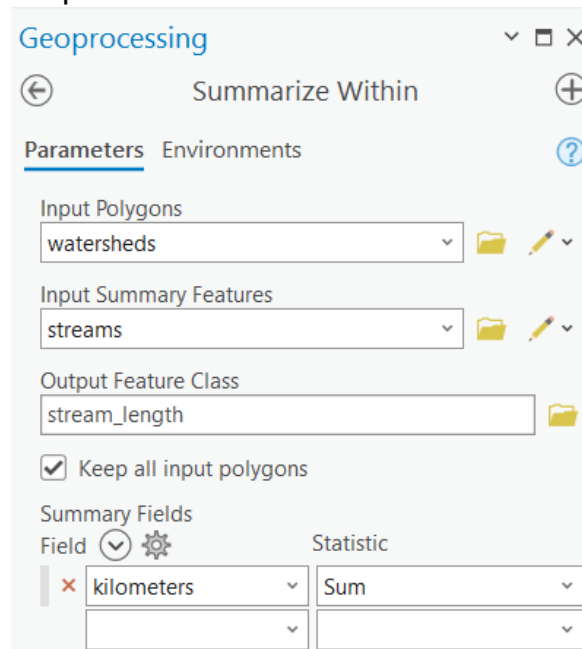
Geoprocessing

Summarize Within

Parameters Environments

Input Polygons
watersheds

Input Summary Features
streams

Output Feature Class
stream_length

Keep all input polygons

Summary Fields
Field Statistic

| Field | Statistic |
|---|---|
| kilometers | Sum |
| | |